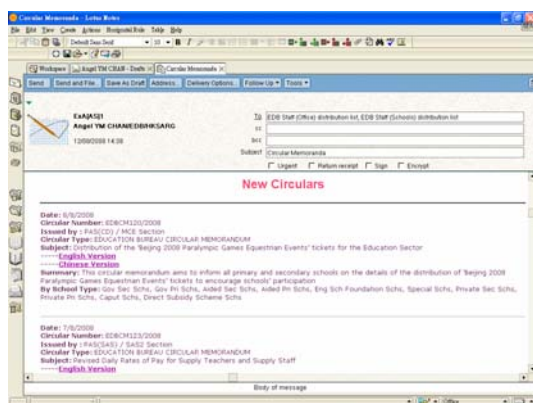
Circular Memoranda - Lotus Notes

File Edit View Create Actions Handwritten Table Help

Default Sans Serif

Workspace | Angel YM CHAN - Drafts | Circular Memoranda

Send | Send and File... | Save As Draft | Address... | Delivery Options... | Follow Up | Tools

EA(A)S(1)
Angel YM CHAN/EDB/HKSARG

12/09/2008 14:08

To EDB Staff (Office) distribution list, EDB Staff (Schools) distribution list
cc
bcc
Subject Circular Memoranda

Urgent | Return receipt | Sign | Encrypt

New Circulars

Date: 8/8/2008
Circular Number: EDBCM120/2008
Issued by : PAS(CD) / MCE Section
Circular Type: EDUCATION BUREAU CIRCULAR MEMORANDUM
Subject: Distribution of the 'Beijing 2008 Paralympic Games Equestrian Events' tickets for the Education Sector
-----English Version
-----Chinese Version
Summary: This circular memorandum aims to inform all primary and secondary schools on the details of the distribution of 'Beijing 2008 Paralympic Games Equestrian Events' tickets to encourage schools' participation
By School Type: Gov Sec Schs, Gov Pri Schs, Aided Sec Schs, Aided Pri Schs, Eng Sch Foundation Schs, Special Schs, Private Sec Schs, Private Pri Schs, Caput Schs, Direct Subsidy Scheme Schs

Date: 7/8/2008
Circular Number: EDBCM123/2008
Issued by : PAS(SAS) / SAS2 Section
Circular Type: EDUCATION BUREAU CIRCULAR MEMORANDUM
Subject: Revised Daily Rates of Pay for Supply Teachers and Supply Staff
-----English Version

Body of message

Office